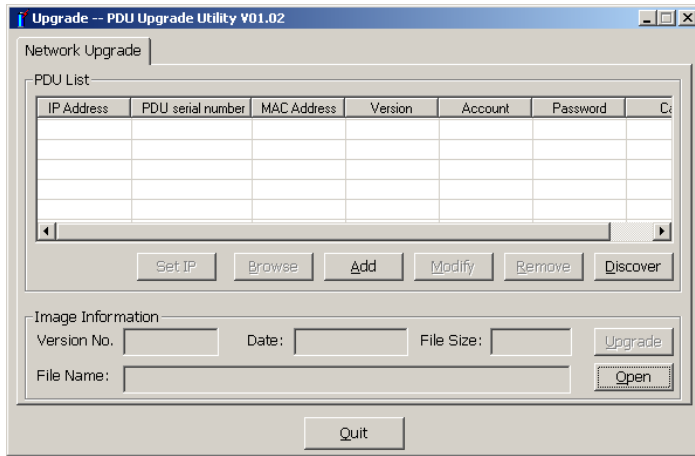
Upgrade -- PDU Upgrade Utility V01.02

Network Upgrade

PDU List

| IP Address | PDU serial number | MAC Address | Version | Account | Password | C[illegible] |
|---|---|---|---|---|---|---|
| | | | | | | |

Set IP  Browse  Add  Modify  Remove  Discover

Image Information

Version No.  Date:  File Size:  Upgrade

File Name:  Open

Quit